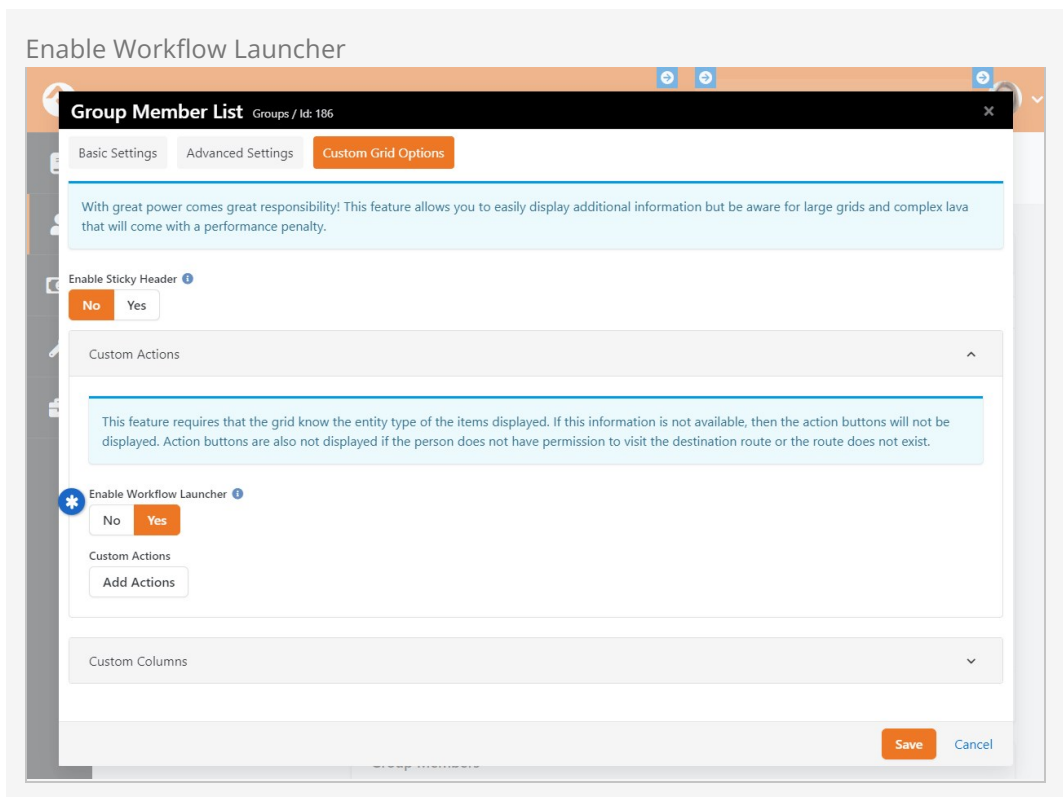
Enable Workflow Launcher

Group Member List Groups / Id: 186

×

Basic Settings Advanced Settings Custom Grid Options

With great power comes great responsibility! This feature allows you to easily display additional information but be aware for large grids and complex lava that will come with a performance penalty.

Enable Sticky Header

No Yes

Custom Actions

This feature requires that the grid know the entity type of the items displayed. If this information is not available, then the action buttons will not be displayed. Action buttons are also not displayed if the person does not have permission to visit the destination route or the route does not exist.

Enable Workflow Launcher

No Yes

Custom Actions

Add Actions

Custom Columns

Save Cancel